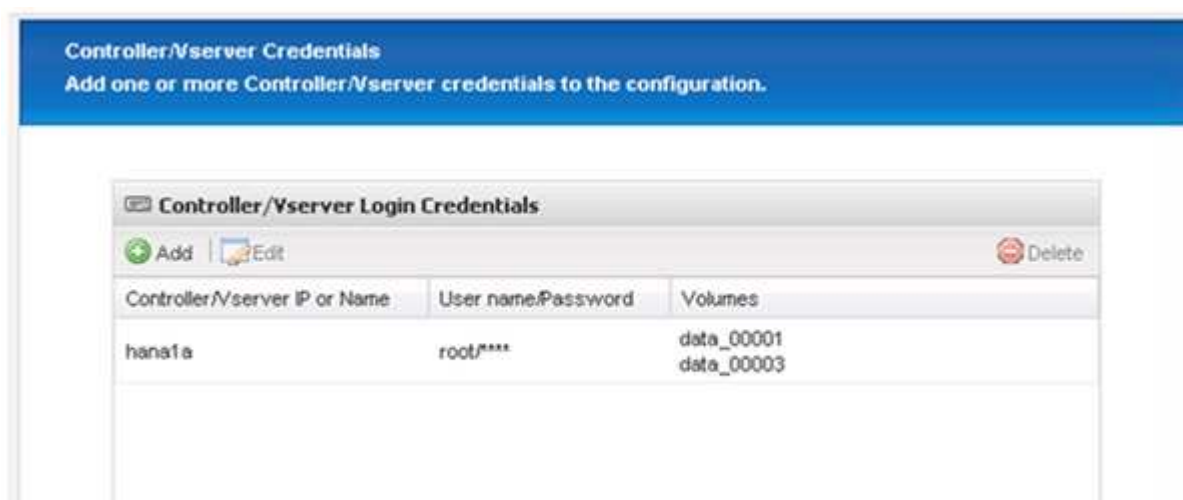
Controller/Vserver Credentials
Add one or more Controller/Vserver credentials to the configuration.

Controller/Vserver Login Credentials

Add | Edit Delete

| Controller/Vserver IP or Name | User name/Password | Volumes |
|---|---|---|
| hana1a | root/**** | data_00001 data_00003 |